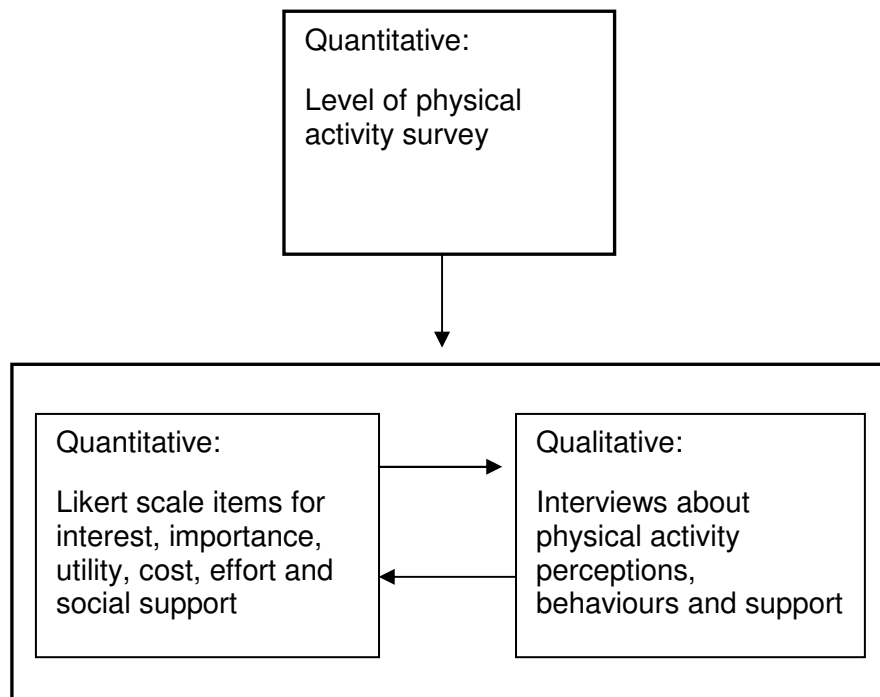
Quantitative:

Level of physical activity survey

Quantitative:

Likert scale items for interest, importance, utility, cost, effort and social support

Qualitative:

Interviews about physical activity perceptions, behaviours and support